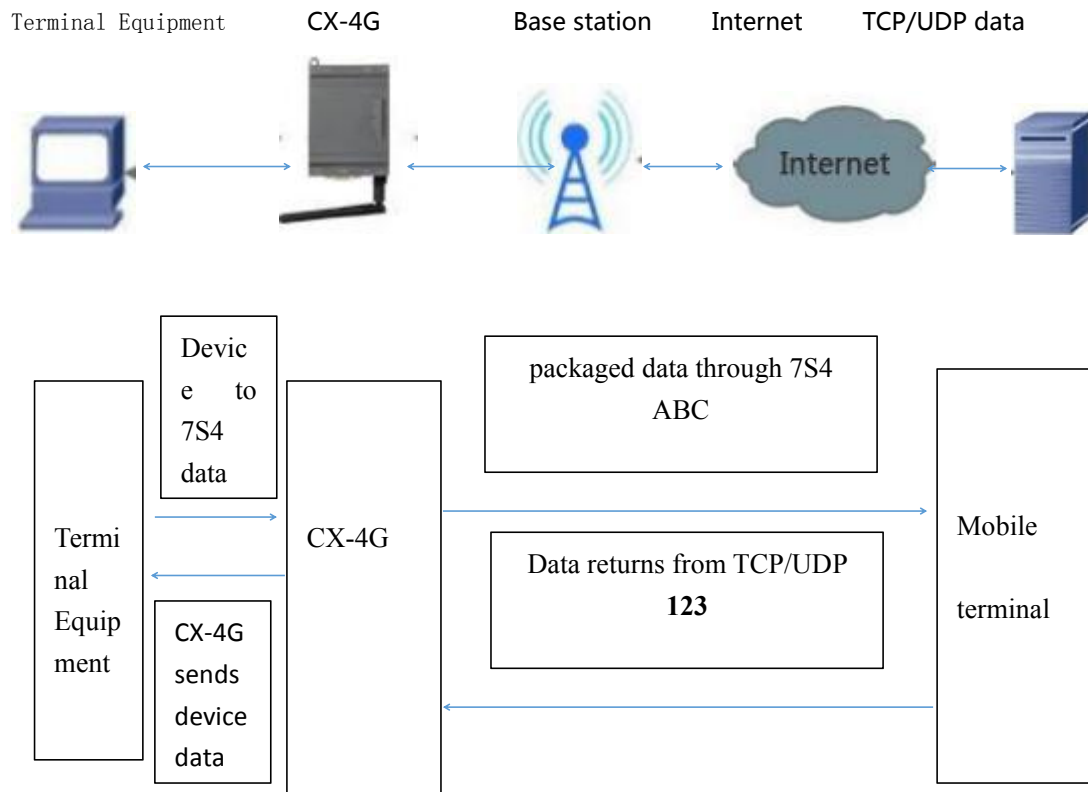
Terminal Equipment CX-4G Base station Internet TCP/UDP data

Internet

Device to 7S4 data

packaged data through 7S4 ABC

Terminal Equipment

CX-4G

Mobile terminal

Data returns from TCP/UDP **123**

CX-4G sends device data